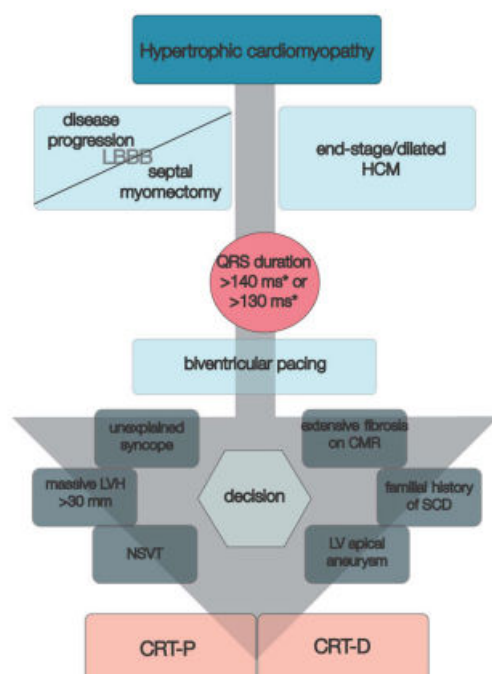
Hypertrophic cardiomyopathy

disease progression

LBBB

septal myomectomy

end-stage/dilated HCM

QRS duration >140 ms* or >130 ms*

biventricular pacing

unexplained syncope

extensive fibrosis on CMR

massive LVH >30 mm

decision

familial history of SCD

NSVT

LV apical aneurysm

CRT-P

CRT-D